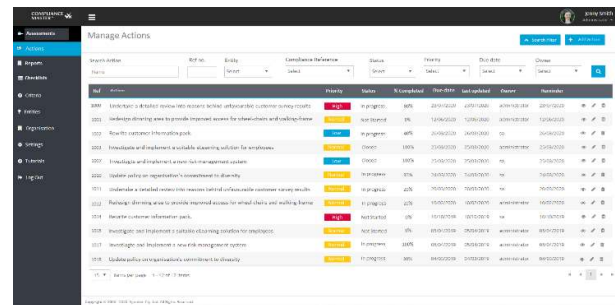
COMPLIANCE MASTER

Jenny Smith

Assessments
Actions
Reports
Checklists
Criteria
Entities
Registration
Settings
Tutorials
Log Out

Manage Actions

+ Search Filter
+ Add Action

Search Action
Ref no.
Entity
Compliance Reference
Status
Priority
Due date
Owner

Name
Select
Select
Select
Select
Select
Select

| Ref | Action | Priority | Status | % Completed | Due date | Last updated | Owner | Reminder |
|---|---|---|---|---|---|---|---|---|
| 3000 | Undertake a detailed review into reasons behind unfavourable customer survey results | High | In progress | 60% | 22/01/2020 | 22/01/2020 | administrator | 22/01/2020 |
| 3001 | Redesign dimming area to provide improved access for wheelchairs and walking frame | Normal | Not started | 0% | 12/06/2020 | 12/06/2020 | administrator | 12/06/2020 |
| 3002 | Rewrite customer information pack | Low | In progress | 40% | 26/06/2020 | 26/06/2020 | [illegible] | 26/06/2020 |
| 3003 | Investigate and implement a suitable elearning solution for employees | Normal | Closed | 100% | 23/06/2020 | 23/06/2020 | administrator | 23/06/2020 |
| 3007 | Investigate and implement a new risk management system | Normal | Closed | 100% | 25/06/2020 | 25/06/2020 | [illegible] | 25/06/2020 |
| 3022 | Update policy on organisation's commitment to diversity | Normal | In progress | 85% | 04/07/2020 | 04/07/2020 | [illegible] | 04/07/2020 |
| 3171 | Undertake a detailed review into reasons behind unfavourable customer survey results | Normal | In progress | 40% | 20/09/2020 | 20/09/2020 | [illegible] | 20/09/2020 |
| 3172 | Redesign dimming area to provide improved access for wheelchairs and walking frame | Normal | In progress | 20% | 16/09/2020 | 16/09/2020 | administrator | 16/09/2020 |
| 3174 | Rewrite customer information pack | High | Not started | 0% | 10/10/2020 | 10/10/2020 | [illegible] | 10/10/2020 |
| 3175 | Investigate and implement a suitable elearning solution for employees | Normal | Not started | 0% | 05/01/2020 | 05/01/2020 | administrator | 05/01/2020 |
| 3177 | Investigate and implement a new risk management system | Normal | In progress | 10% | 05/01/2020 | 05/01/2020 | administrator | 05/01/2020 |
| 3178 | Update policy on organisation's commitment to diversity | Normal | In progress | 30% | 05/02/2020 | 05/02/2020 | administrator | 05/02/2020 |

15 Items per page 1 - 12 of 12 items

Copyright © 2020 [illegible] All Rights Reserved